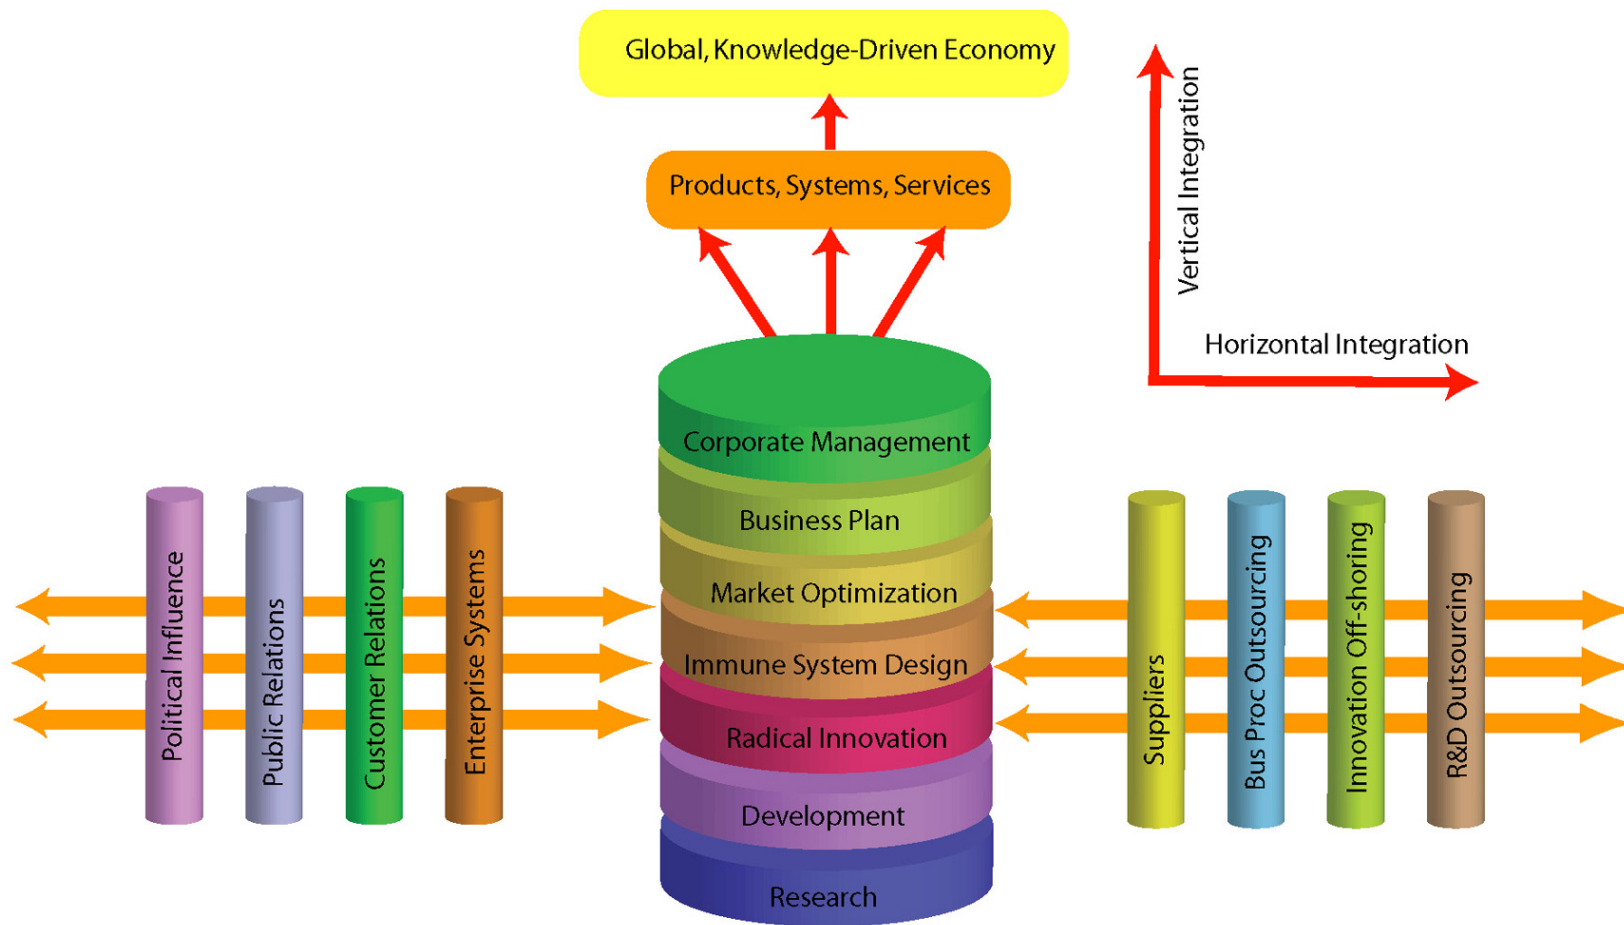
Global, Knowledge-Driven Economy

Products, Systems, Services

Vertical Integration

Horizontal Integration

Corporate Management
Business Plan
Market Optimization
Immune System Design
Radical Innovation
Development
Research

Political Influence
Public Relations
Customer Relations
Enterprise Systems

Suppliers
Bus Proc Outsourcing
Innovation Off-shoring
R&D Outsourcing